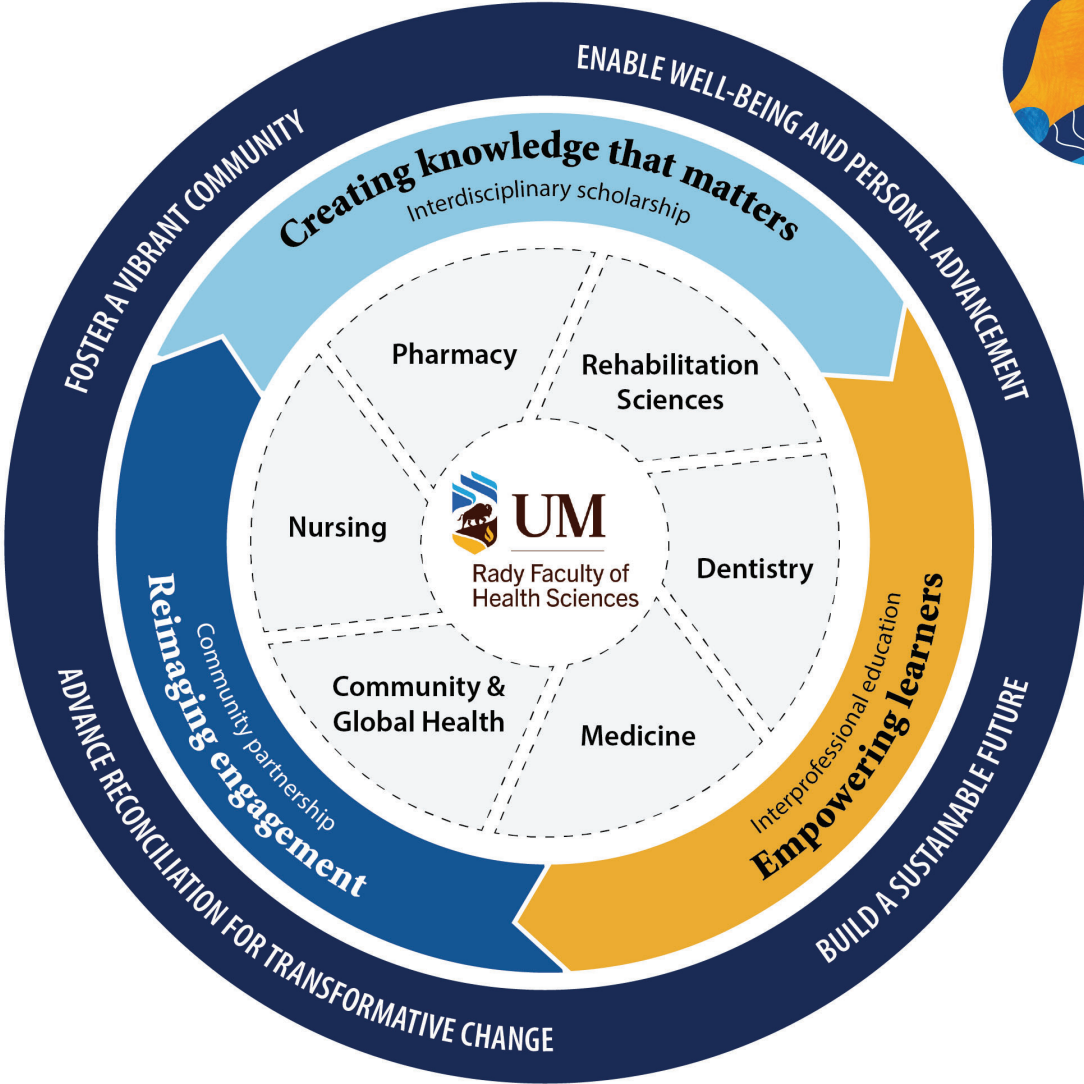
ENABLE WELL-BEING AND PERSONAL ADVANCEMENT

FOSTER A VIBRANT COMMUNITY

Creating knowledge that matters
Interdisciplinary scholarship

Pharmacy

Rehabilitation Sciences

Nursing

UM
Rady Faculty of Health Sciences

Dentistry

Community & Global Health

Medicine

Community partnership
Reimaging engagement

Interprofessional education
Empowering learners

ADVANCE RECONCILIATION FOR TRANSFORMATIVE CHANGE

BUILD A SUSTAINABLE FUTURE